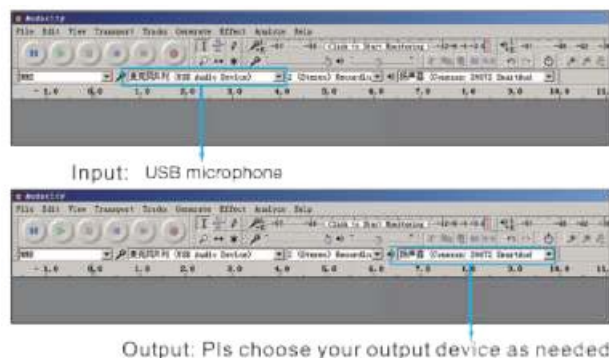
Audacity
File Edit View Transport Tracks Generate Effect Analyze Help
Click to Start Monitoring
MME
麦克风阵列 (USB Audio Device)
2 (Stereo) Recording
扬声器 (Conexant 20672 SmartAudio)
- 1.0 0.0 1.0 2.0 3.0 4.0 5.0 6.0 7.0 8.0 9.0 10.0 11.

Input: USB microphone

Audacity
File Edit View Transport Tracks Generate Effect Analyze Help
Click to Start Monitoring
MME
麦克风阵列 (USB Audio Device)
2 (Stereo) Recording
扬声器 (Conexant 20672 SmartAudio)
- 1.0 0.0 1.0 2.0 3.0 4.0 5.0 6.0 7.0 8.0 9.0 10.0 11.

Output: Pls choose your output device as needed